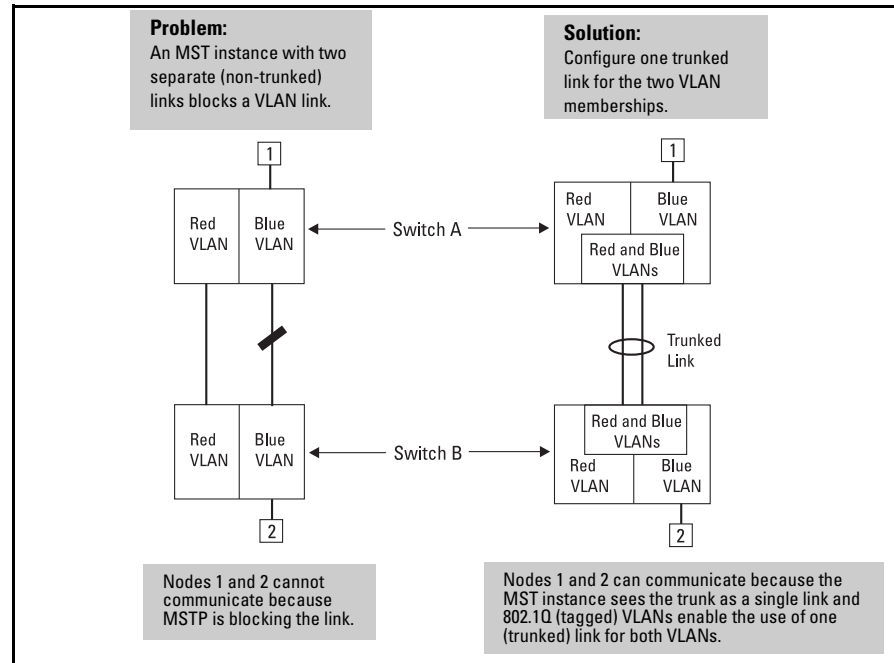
Problem:
An MST instance with two separate (non-trunked) links blocks a VLAN link.

Solution:
Configure one trunked link for the two VLAN memberships.

1

Red VLAN

Blue VLAN

Switch A

1

Red VLAN

Blue VLAN

Red and Blue VLANs

Trunked Link

Red VLAN

Blue VLAN

Switch B

Red and Blue VLANs

Red VLAN

Blue VLAN

2

2

Nodes 1 and 2 cannot communicate because MSTP is blocking the link.

Nodes 1 and 2 can communicate because the MST instance sees the trunk as a single link and 802.1Q (tagged) VLANs enable the use of one (trunked) link for both VLANs.